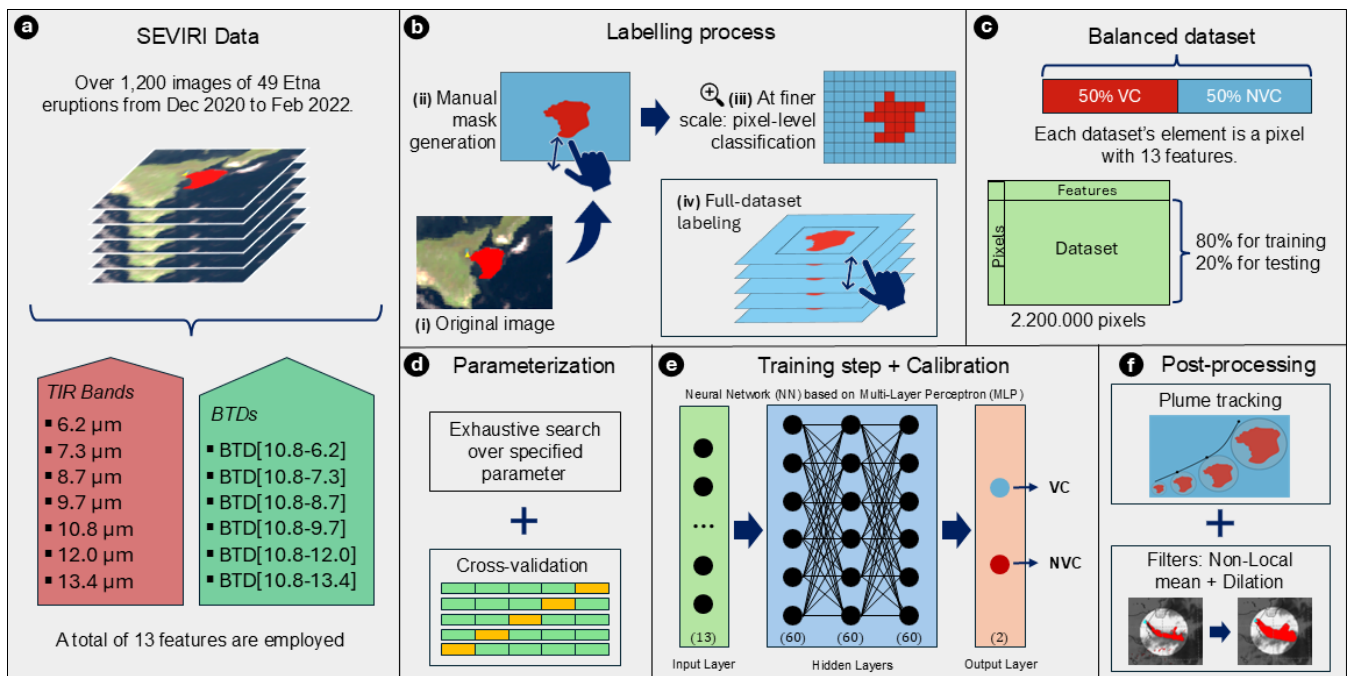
a SEVIRI Data

Over 1,200 images of 49 Etna eruptions from Dec 2020 to Feb 2022.

TIR Bands
▪ 6.2 µm
▪ 7.3 µm
▪ 8.7 µm
▪ 9.7 µm
▪ 10.8 µm
▪ 12.0 µm
▪ 13.4 µm

BTDs
▪ BTD[10.8-6.2]
▪ BTD[10.8-7.3]
▪ BTD[10.8-8.7]
▪ BTD[10.8-9.7]
▪ BTD[10.8-12.0]
▪ BTD[10.8-13.4]

A total of 13 features are employed

b Labelling process

(ii) Manual mask generation

(iii) At finer scale: pixel-level classification

(iv) Full-dataset labeling

(i) Original image

c Balanced dataset

50% VC | 50% NVC

Each dataset's element is a pixel with 13 features.

Features
Pixels
Dataset
80% for training
20% for testing
2.200.000 pixels

d Parameterization

Exhaustive search over specified parameter

+

Cross-validation

e Training step + Calibration

Neural Network (NN) based on Multi-Layer Perceptron (MLP)

...
(13)
(60) (60) (60)
(2)
VC
NVC
Input Layer
Hidden Layers
Output Layer

f Post-processing

Plume tracking

+

Filters: Non-Local mean + Dilation